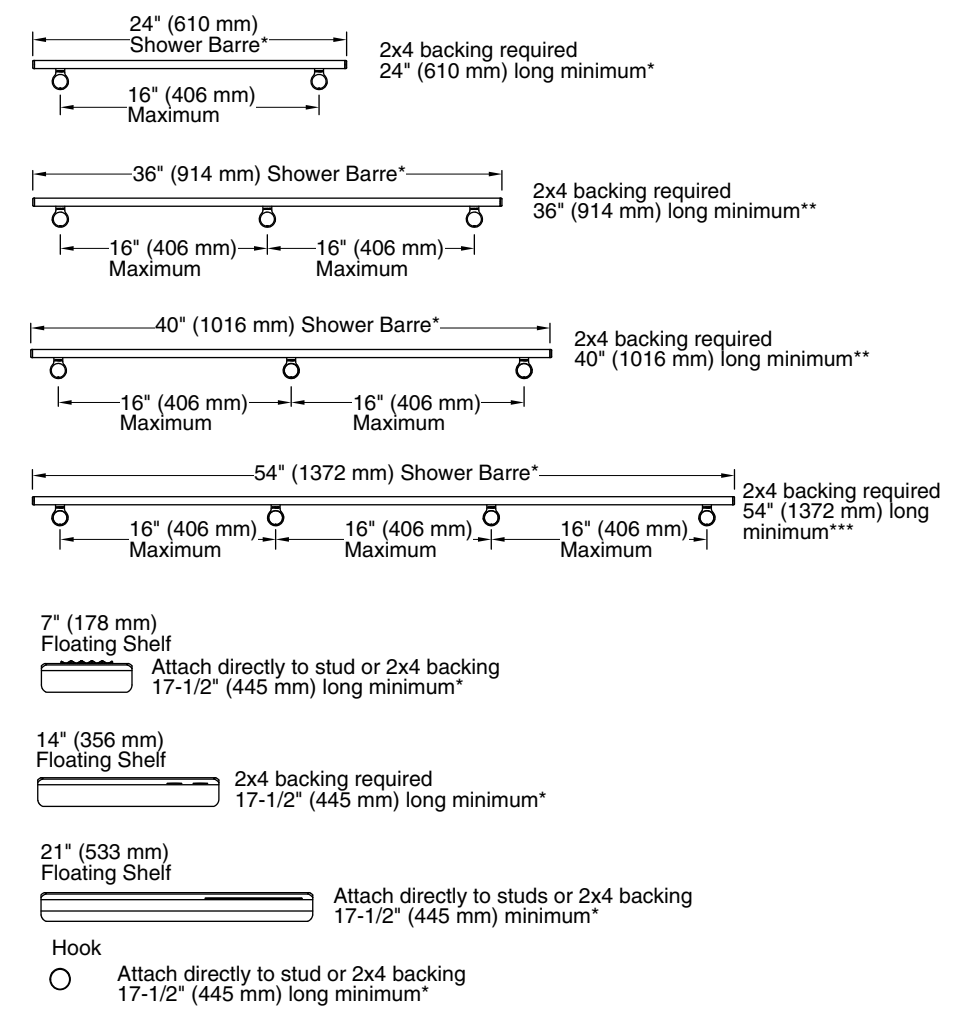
24" (610 mm)
Shower Barre*

2x4 backing required
24" (610 mm) long minimum*

16" (406 mm)
Maximum

36" (914 mm) Shower Barre*

2x4 backing required
36" (914 mm) long minimum**

16" (406 mm)
Maximum

16" (406 mm)
Maximum

40" (1016 mm) Shower Barre*

2x4 backing required
40" (1016 mm) long minimum**

16" (406 mm)
Maximum

16" (406 mm)
Maximum

54" (1372 mm) Shower Barre*

2x4 backing required
54" (1372 mm) long
minimum***

16" (406 mm)
Maximum

16" (406 mm)
Maximum

16" (406 mm)
Maximum

7" (178 mm)
Floating Shelf

Attach directly to stud or 2x4 backing
17-1/2" (445 mm) long minimum*

14" (356 mm)
Floating Shelf

2x4 backing required
17-1/2" (445 mm) long minimum*

21" (533 mm)
Floating Shelf

Attach directly to studs or 2x4 backing
17-1/2" (445 mm) minimum*

Hook

Attach directly to stud or 2x4 backing
17-1/2" (445 mm) long minimum*